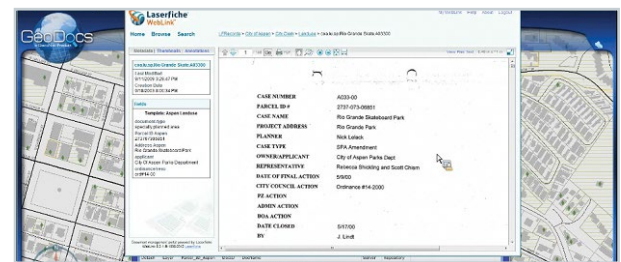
GeoDocs

Laserfiche WebLink

Home Browse Search

LFRecords > City of Aspen > City Clerk > Landuse > rio grande Skate A0330

Metadata Thumbnails Annotations

rio grande Skate A0330

Last Modified
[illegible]
Creation Date
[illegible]

Fields

Template: Aspen Landuse

CASE NUMBER A033-00
PARCEL ID # 2737-073-06851
CASE NAME Rio Grande Skateboard Park
PROJECT ADDRESS Rio Grande Park
PLANNER Nick Lelack
CASE TYPE SPA Amendment
OWNER/APPLICANT City of Aspen Parks Dept
REPRESENTATIVE Rebecca Shelding and Scott Chism
DATE OF FINAL ACTION 5/9/00
CITY COUNCIL ACTION Ordinance #14-2000
PZ ACTION
ADMIN ACTION
BOA ACTION
DATE CLOSED 5/17/00
BY J. Lindt